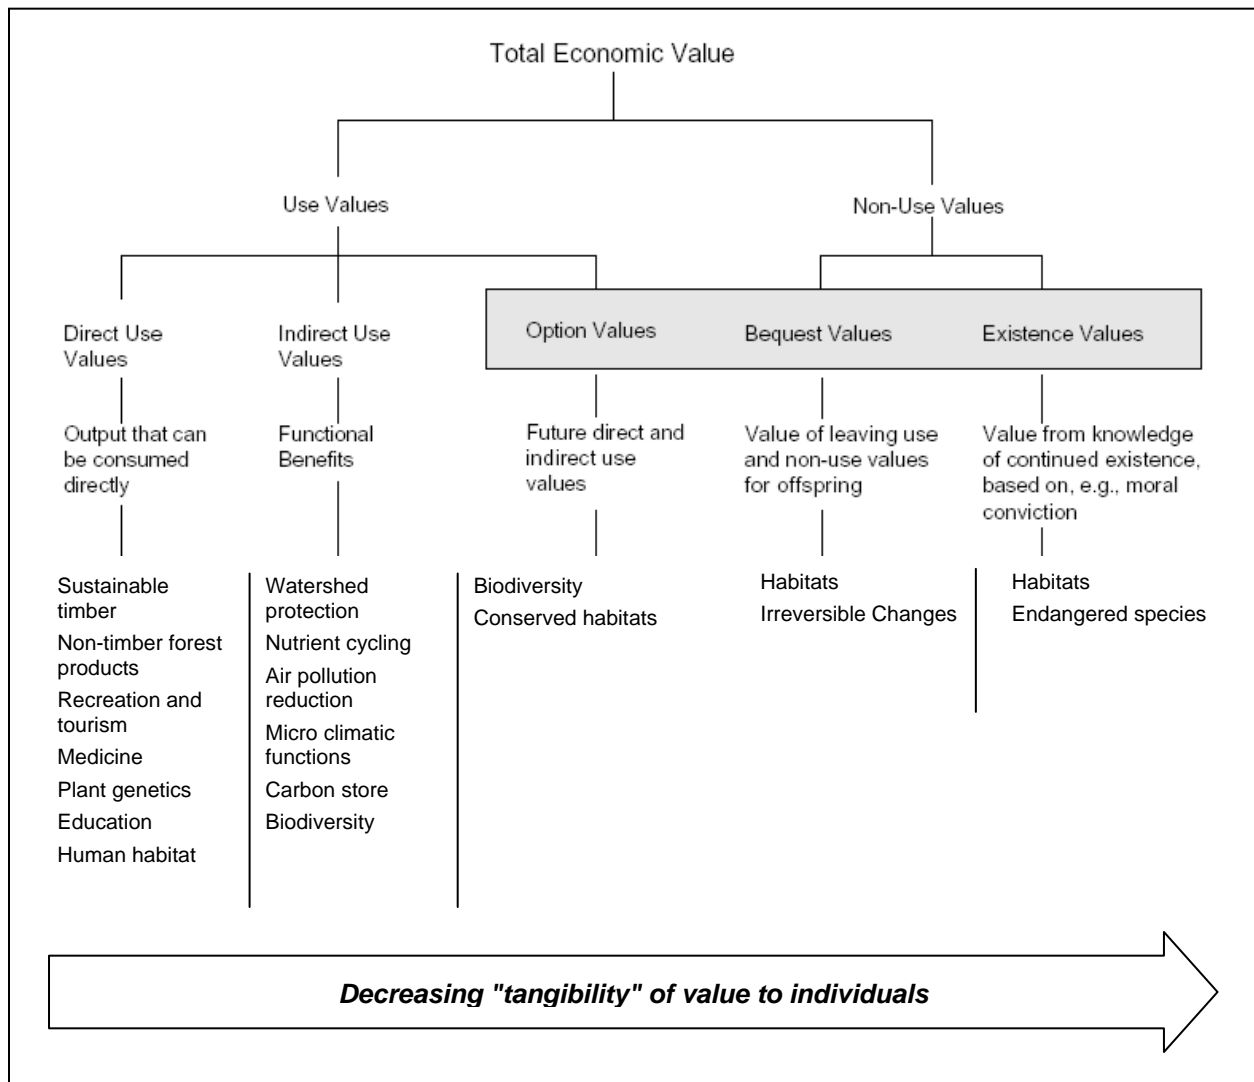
Total Economic Value

Use Values

Non-Use Values

Direct Use Values

Output that can be consumed directly

Sustainable timber
Non-timber forest products
Recreation and tourism
Medicine
Plant genetics
Education
Human habitat

Indirect Use Values

Functional Benefits

Watershed protection
Nutrient cycling
Air pollution reduction
Micro climatic functions
Carbon store
Biodiversity

Option Values

Future direct and indirect use values

Biodiversity
Conserved habitats

Bequest Values

Value of leaving use and non-use values for offspring

Habitats
Irreversible Changes

Existence Values

Value from knowledge of continued existence, based on, e.g., moral conviction

Habitats
Endangered species

Decreasing "tangibility" of value to individuals